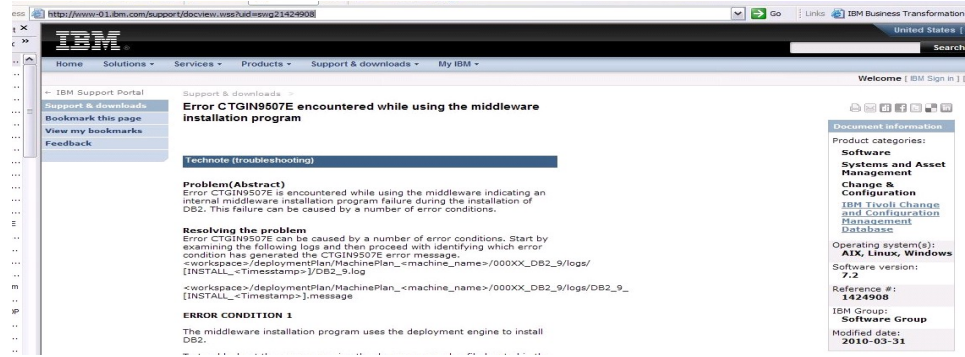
ess http://www-01.ibm.com/support/docview.wss?uid=swg21424908 Go Links IBM Business Transformation

IBM

United States
Search

Home Solutions Services Products Support & downloads My IBM

Welcome [ IBM Sign in ]

← IBM Support Portal
Support & downloads
Bookmark this page
View my bookmarks
Feedback

Support & downloads

Error CTGIN9507E encountered while using the middleware installation program

Technote (troubleshooting)

Problem(Abstract)
Error CTGIN9507E is encountered while using the middleware indicating an internal middleware installation program failure during the installation of DB2. This failure can be caused by a number of error conditions.

Resolving the problem
Error CTGIN9507E can be caused by a number of error conditions. Start by examining the following logs and then proceed with identifying which error condition has generated the CTGIN9507E error message.
<workspace>/deploymentPlan/MachinePlan_<machine_name>/000XX_DB2_9/logs/[INSTALL_<Timestamp>]/DB2_9.log

<workspace>/deploymentPlan/MachinePlan_<machine_name>/000XX_DB2_9/logs/DB2_9_[INSTALL_<Timestamp>].message

ERROR CONDITION 1

The middleware installation program uses the deployment engine to install DB2.

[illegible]

Document information

Product categories:
Software
Systems and Asset Management
Change & Configuration
IBM Tivoli Change and Configuration Management Database

Operating system(s):
AIX, Linux, Windows

Software version:
7.2

Reference #:
1424908

IBM Group:
Software Group

Modified date:
2010-03-31